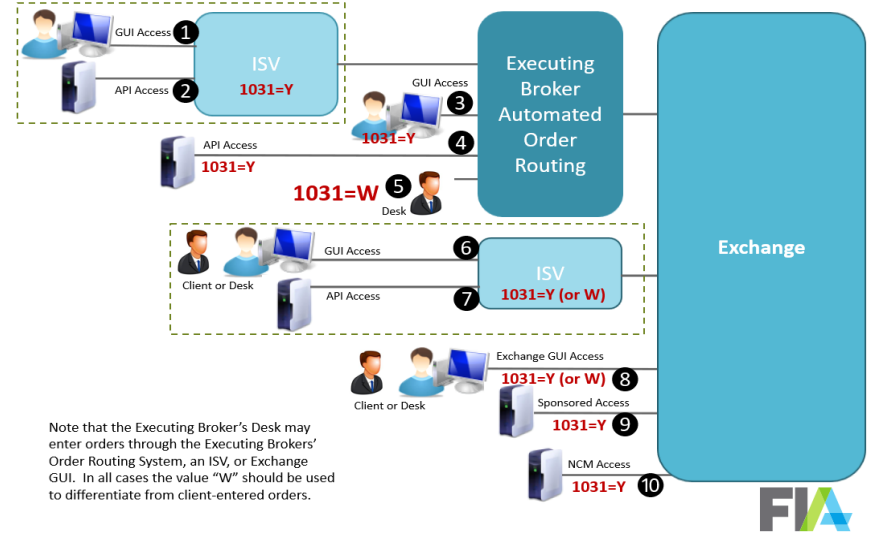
GUI Access 1

API Access 2

ISV
1031=Y

GUI Access 3
1031=Y

API Access 4
1031=Y

1031=W 5
Desk

Executing Broker Automated Order Routing

GUI Access 6

Client or Desk

API Access 7

ISV
1031=Y (or W)

Exchange

Exchange GUI Access
1031=Y (or W) 8

Client or Desk

Sponsored Access
1031=Y 9

NCM Access
1031=Y 10

Note that the Executing Broker's Desk may enter orders through the Executing Brokers' Order Routing System, an ISV, or Exchange GUI. In all cases the value "W" should be used to differentiate from client-entered orders.

FIA